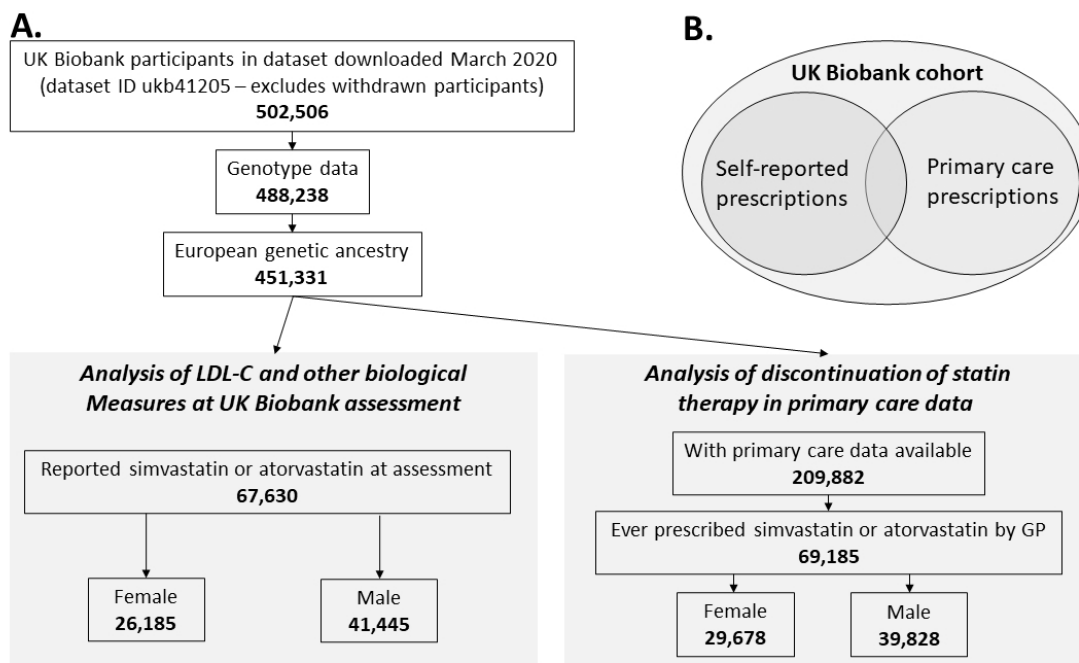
A.

UK Biobank participants in dataset downloaded March 2020 (dataset ID ukb41205 – excludes withdrawn participants)
**502,506**

Genotype data
**488,238**

European genetic ancestry
**451,331**

B.

UK Biobank cohort

Self-reported prescriptions

Primary care prescriptions

*Analysis of LDL-C and other biological Measures at UK Biobank assessment*

Reported simvastatin or atorvastatin at assessment
**67,630**

Female
**26,185**

Male
**41,445**

*Analysis of discontinuation of statin therapy in primary care data*

With primary care data available
**209,882**

Ever prescribed simvastatin or atorvastatin by GP
**69,185**

Female
**29,678**

Male
**39,828**